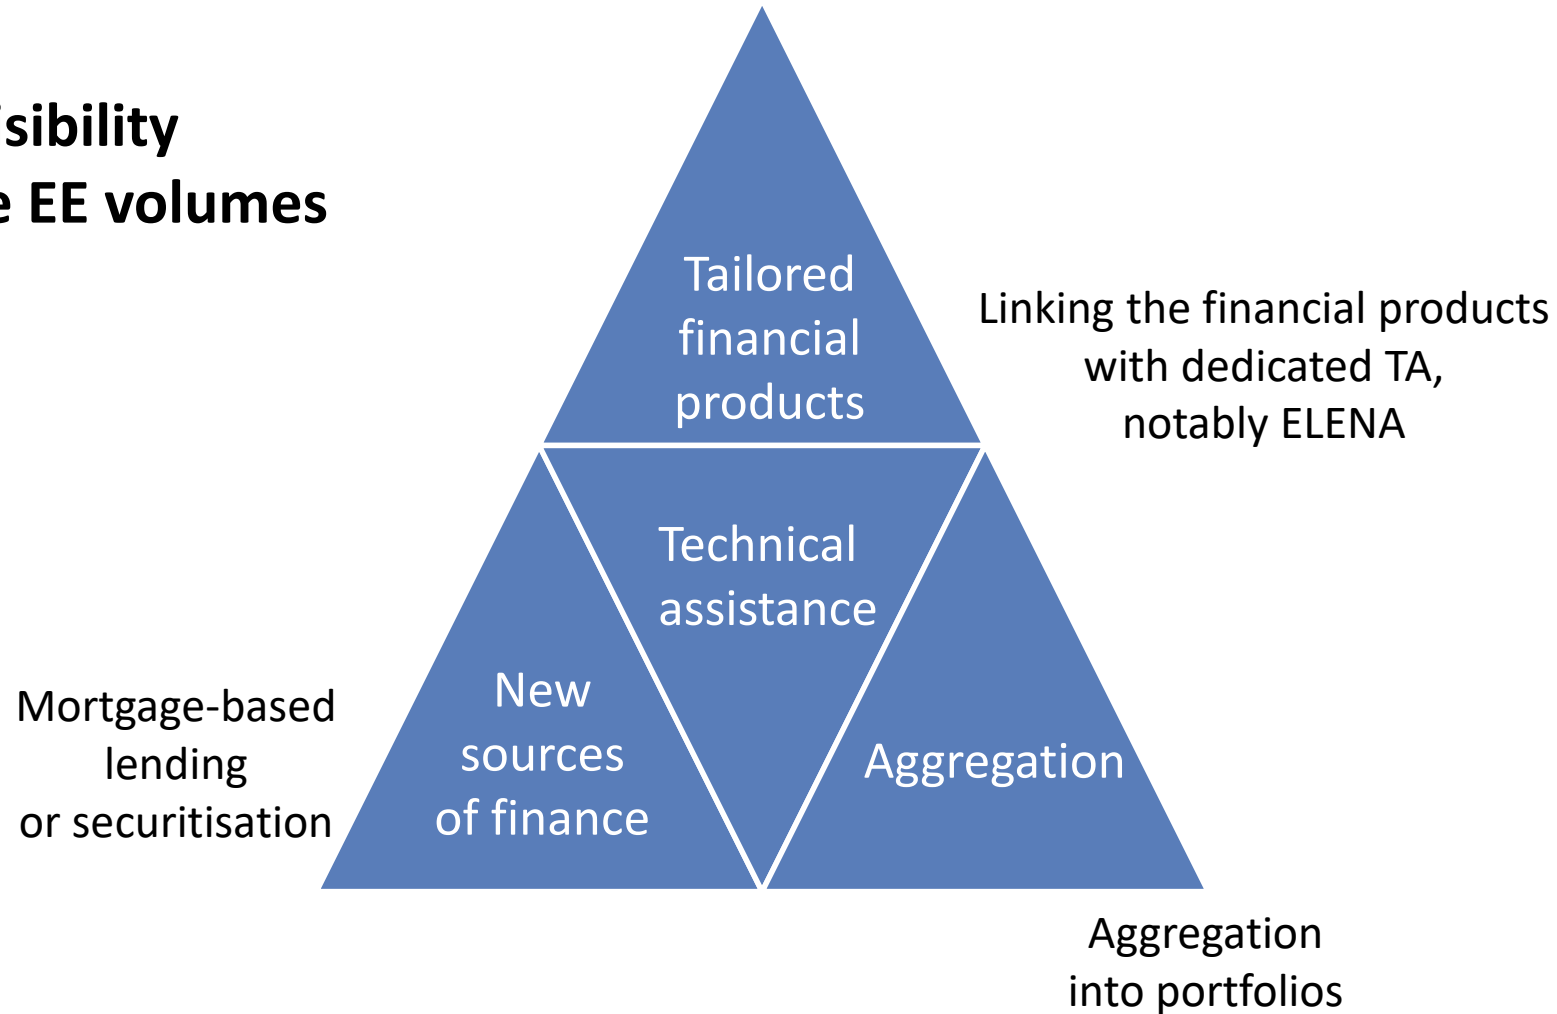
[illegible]sibility
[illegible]e EE volumes

Tailored financial products

Linking the financial products with dedicated TA, notably ELENA

Technical assistance

New sources of finance

Mortgage-based lending or securitisation

Aggregation

Aggregation into portfolios